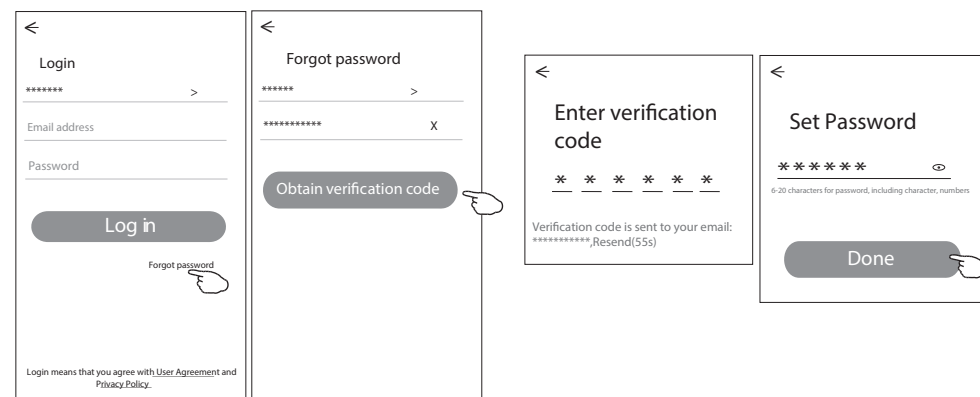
<

Login

******* >

Email address

Password

Log in

Forgot password

Login means that you agree with User Agreement and Privacy Policy

<

Forgot password

****** >

*********** x

Obtain verification code

<

Enter verification code

\* \* \* \* \* \*

Verification code is sent to your email: ***********,Resend(55s)

<

Set Password

\*\*\*\*\*\*

6-20 characters for password, including character, numbers

Done